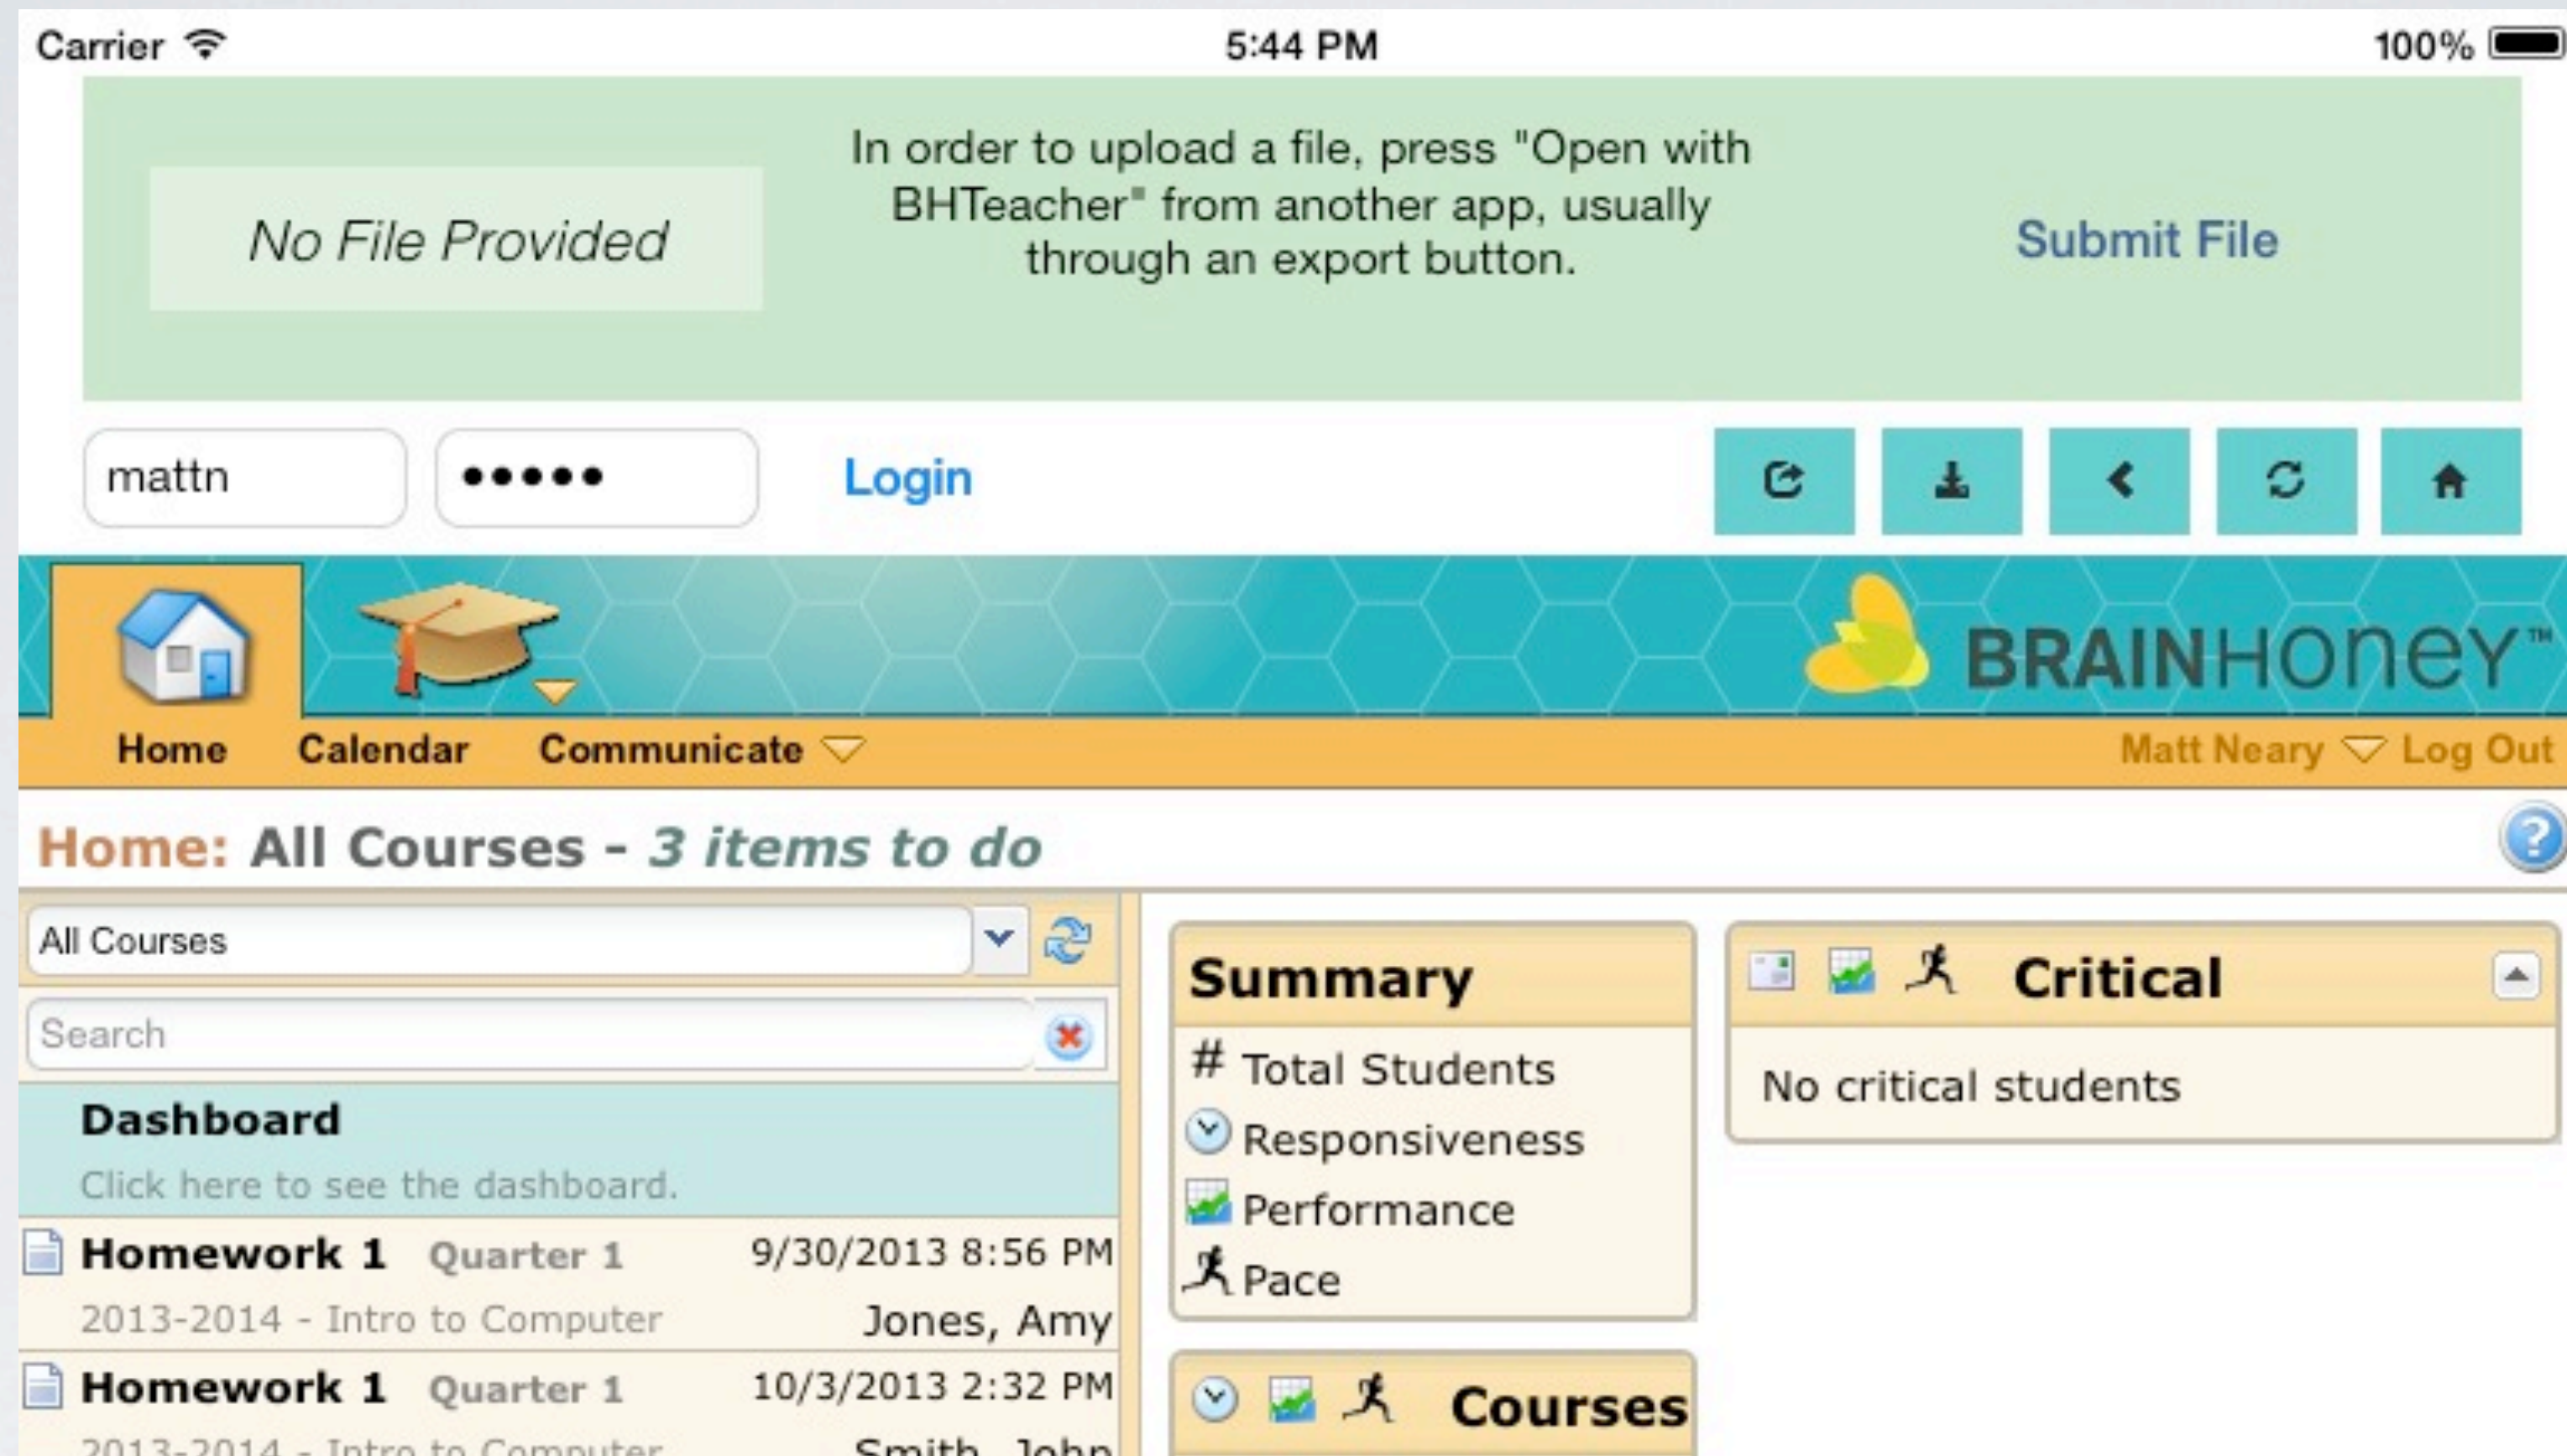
Carrier 5:44 PM 100%

No File Provided

In order to upload a file, press "Open with BHTeacher" from another app, usually through an export button.

Submit File

mattn ••••• Login

BRAINHONEY™

Home Calendar Communicate

Matt Neary Log Out

Home: All Courses - 3 items to do

All Courses

Search

Dashboard
Click here to see the dashboard.

Homework 1 Quarter 1 9/30/2013 8:56 PM
2013-2014 - Intro to Computer Jones, Amy

Homework 1 Quarter 1 10/3/2013 2:32 PM
2013-2014 - Intro to Computer Smith, John

Summary
# Total Students
Responsiveness
Performance
Pace

Courses

Critical
No critical students